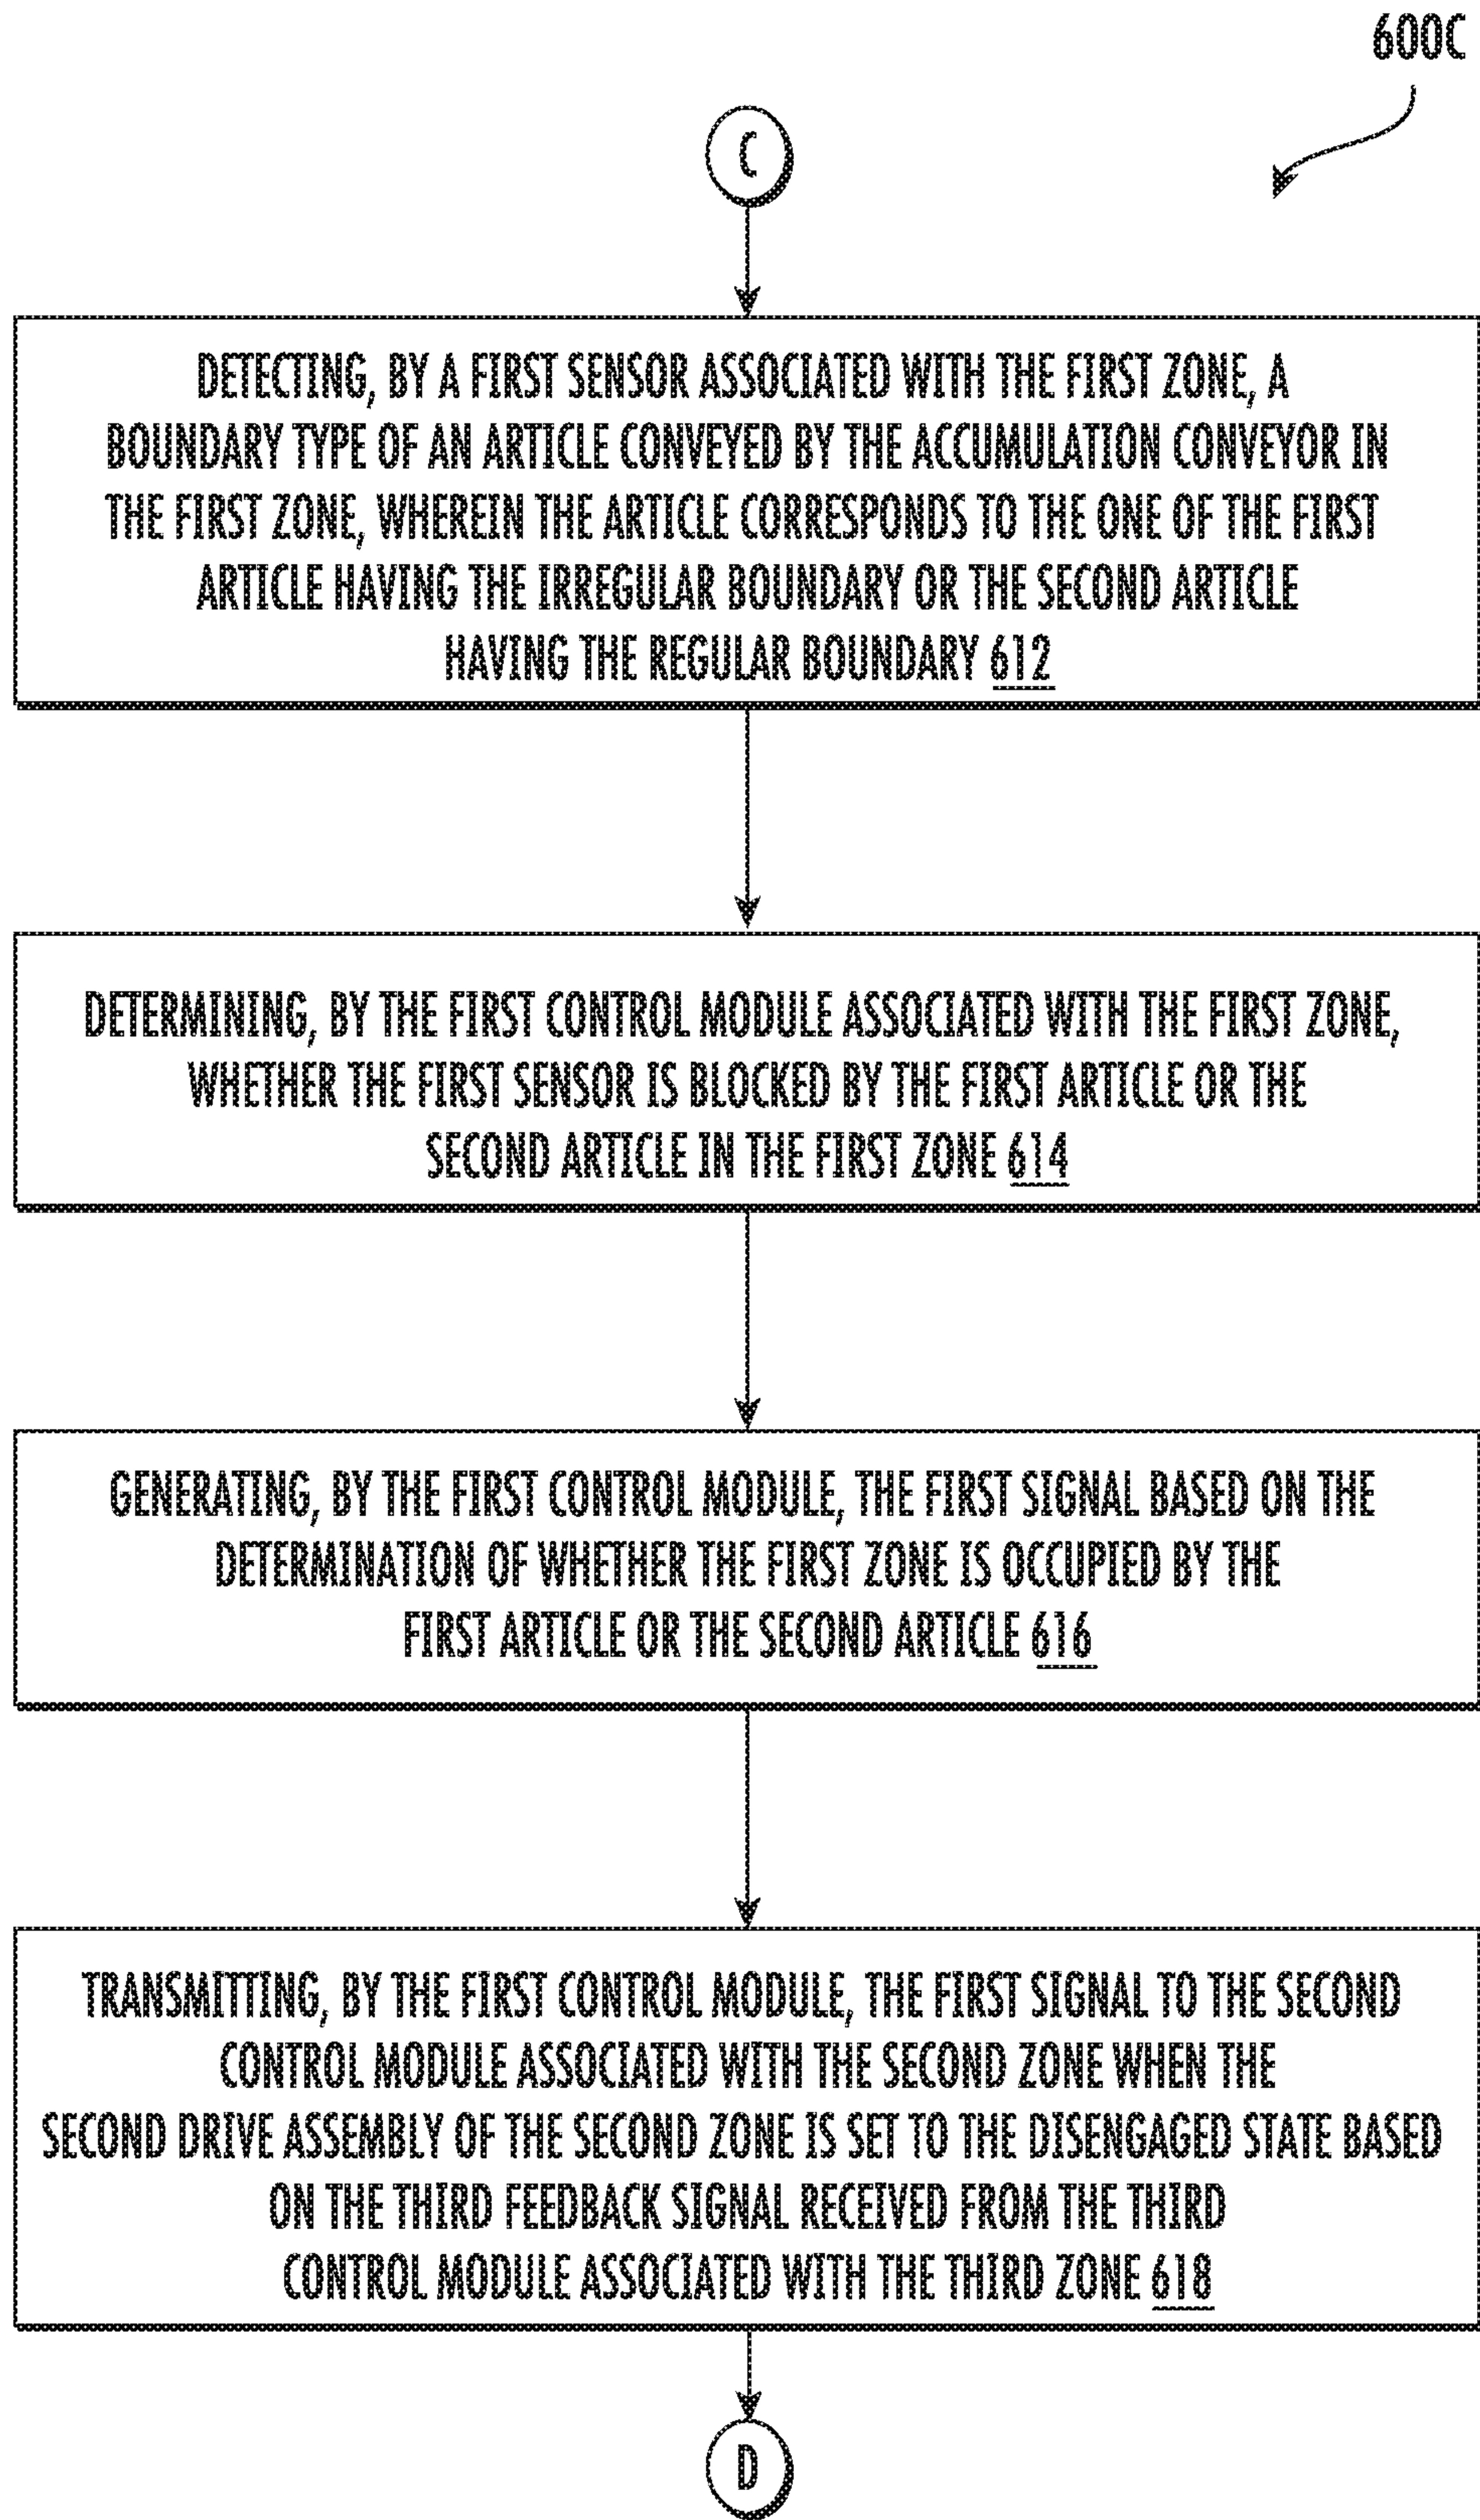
600C

C

DETECTING, BY A FIRST SENSOR ASSOCIATED WITH THE FIRST ZONE, A BOUNDARY TYPE OF AN ARTICLE CONVEYED BY THE ACCUMULATION CONVEYOR IN THE FIRST ZONE, WHEREIN THE ARTICLE CORRESPONDS TO THE ONE OF THE FIRST ARTICLE HAVING THE IRREGULAR BOUNDARY OR THE SECOND ARTICLE HAVING THE REGULAR BOUNDARY 612

DETERMINING, BY THE FIRST CONTROL MODULE ASSOCIATED WITH THE FIRST ZONE, WHETHER THE FIRST SENSOR IS BLOCKED BY THE FIRST ARTICLE OR THE SECOND ARTICLE IN THE FIRST ZONE 614

GENERATING, BY THE FIRST CONTROL MODULE, THE FIRST SIGNAL BASED ON THE DETERMINATION OF WHETHER THE FIRST ZONE IS OCCUPIED BY THE FIRST ARTICLE OR THE SECOND ARTICLE 616

TRANSMITTING, BY THE FIRST CONTROL MODULE, THE FIRST SIGNAL TO THE SECOND CONTROL MODULE ASSOCIATED WITH THE SECOND ZONE WHEN THE SECOND DRIVE ASSEMBLY OF THE SECOND ZONE IS SET TO THE DISENGAGED STATE BASED ON THE THIRD FEEDBACK SIGNAL RECEIVED FROM THE THIRD CONTROL MODULE ASSOCIATED WITH THE THIRD ZONE 618

D